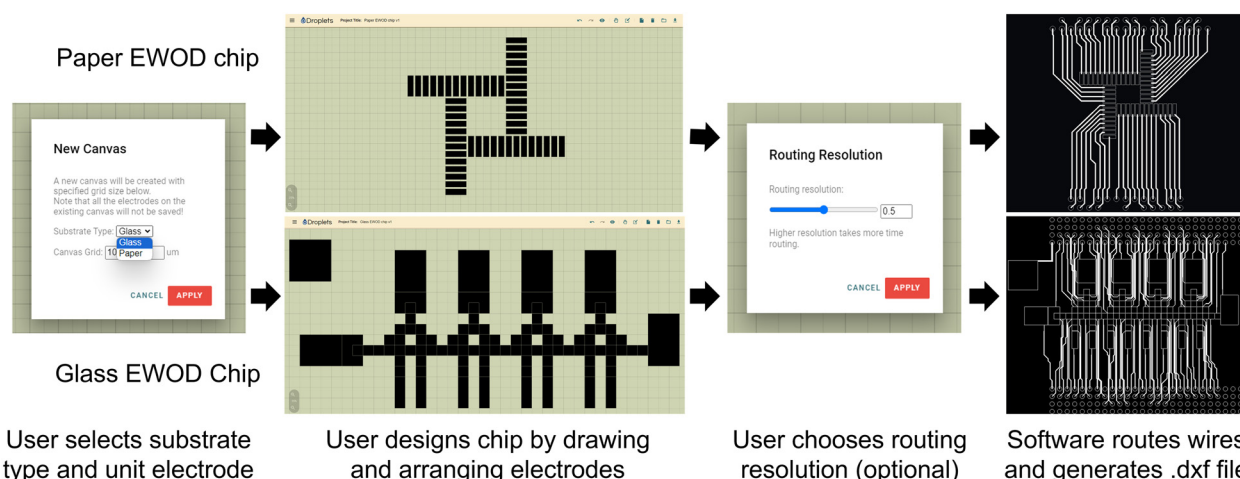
Paper EWOD chip

New Canvas

A new canvas will be created with specified grid size below.
Note that all the electrodes on the existing canvas will not be saved!

Substrate Type: Glass
Glass
Paper
Canvas Grid: 10 um

CANCEL APPLY

Droplets Project Title: Paper EWOD chip v1

Droplets Project Title: Glass EWOD chip v1

Routing Resolution

Routing resolution:
0.5

Higher resolution takes more time routing.

CANCEL APPLY

Glass EWOD Chip

User selects substrate type and unit electrode

User designs chip by drawing and arranging electrodes

User chooses routing resolution (optional)

Software routes wires and generates .dxf file